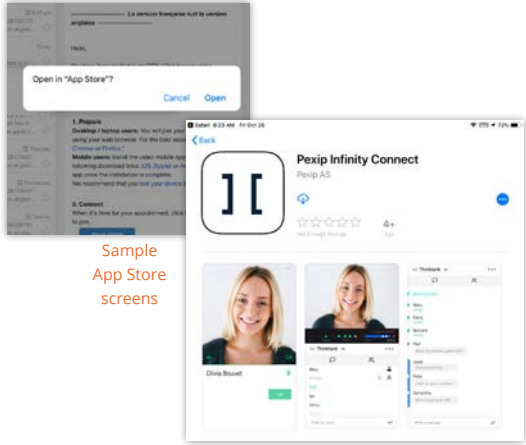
La version française suit la version anglaise

Hello,

Open in "App Store"?

Cancel Open

1. Prepare
Desktop / laptop users: You will join using your web browser. For the best experience Chrome or Firefox.
Mobile users: Install the video mobile app following download links: iOS (Apple) or app once the installation is complete. We recommend that you test your device

2. Connect
When it's time for your appointment, click to join.

Sample App Store screens

Safari 8:23 AM Fri Oct 26 72%

Back

Pexip Infinity Connect

Pexip AS

Not Enough Ratings

4+

Age

Olivia Bouvet

Thinkbank